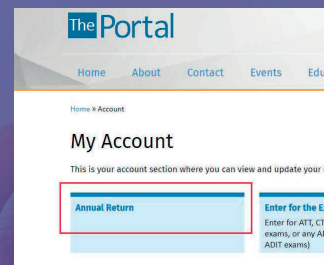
The Portal

Home About Contact Events Edu

Home » Account

My Account

This is your account section where you can view and update your

Annual Return

Enter for the E

Enter for ATT, CT exams, or any A ADIT exams)